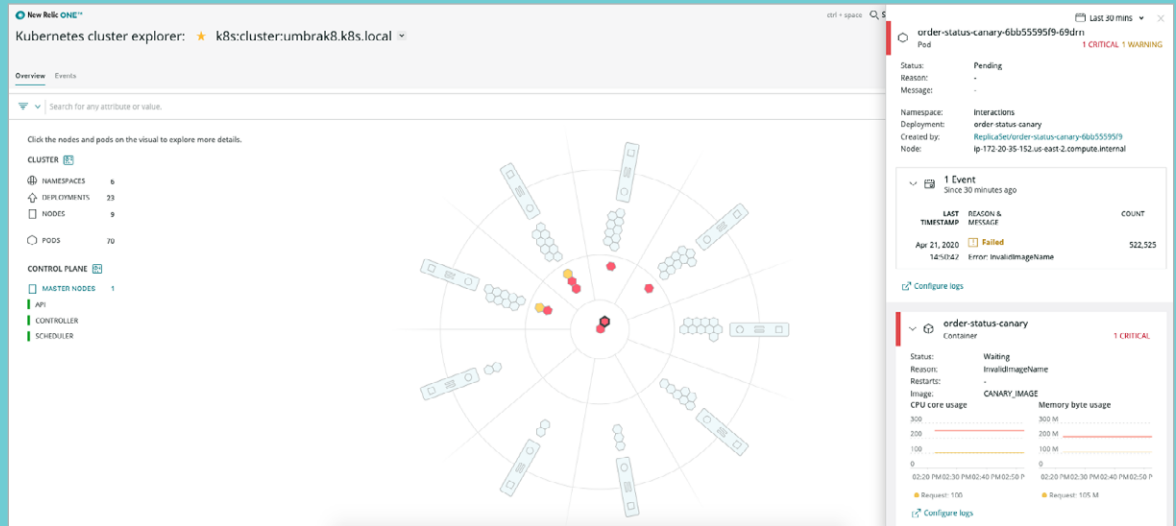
New Relic ONE™

Kubernetes cluster explorer: ★ k8s:cluster:umbrak8.k8s.local

ctrl + space

Overview Events

Search for any attribute or value.

Click the nodes and pods on the visual to explore more details.

CLUSTER

NAMESPACES 6
DEPLOYMENTS 23
NODES 9

PODS 70

CONTROL PLANE

MASTER NODES 1
API
CONTROLLER
SCHEDULER

Last 30 mins

order-status-canary-6bb55595f9-69drn
Pod
1 CRITICAL 1 WARNING

Status: Pending
Reason: -
Message: -

Namespace: Interactions
Deployment: order-status-canary
Created by: ReplicaSet/order-status-canary-6bb55595f9
Node: ip-172-20-35-152.us-east-2.compute.internal

1 Event
Since 30 minutes ago

| LAST TIMESTAMP | REASON & MESSAGE | COUNT |
|---|---|---|
| Apr 21, 2020 14:50:47 | Failed Error: InvalidImageName | 522,525 |

Configure logs

order-status-canary
Container
1 CRITICAL

Status: Waiting
Reason: InvalidImageName
Restarts: -
Image: CANARY_IMAGE

CPU core usage
300
200
100
0
02:20 PM 02:30 PM 02:40 PM 02:50 PM
Request: 100

Memory byte usage
300 M
200 M
100 M
0
02:20 PM 02:30 PM 02:40 PM 02:50 PM
Request: 105 M

Configure logs